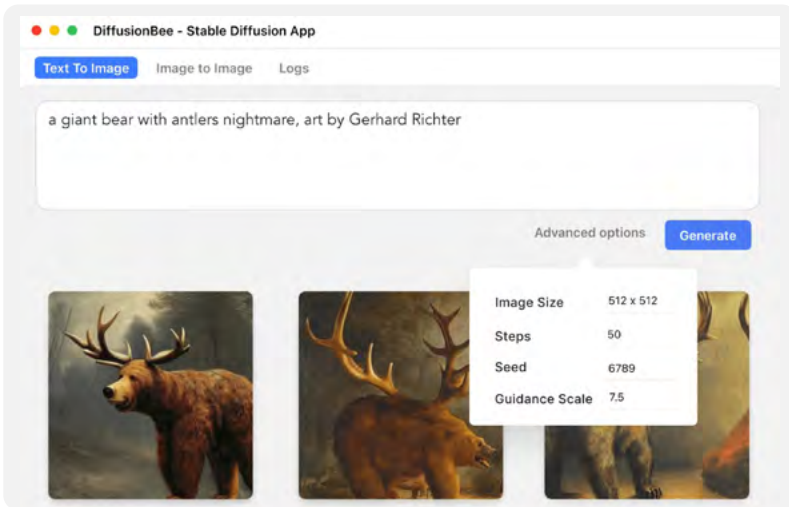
DiffusionBee - Stable Diffusion App

Text To Image Image to Image Logs

a giant bear with antlers nightmare, art by Gerhard Richter

Advanced options Generate

| Image Size | 512 x 512 |
|---|---|
| Steps | 50 |
| Seed | 6789 |
| Guidance Scale | 7.5 |